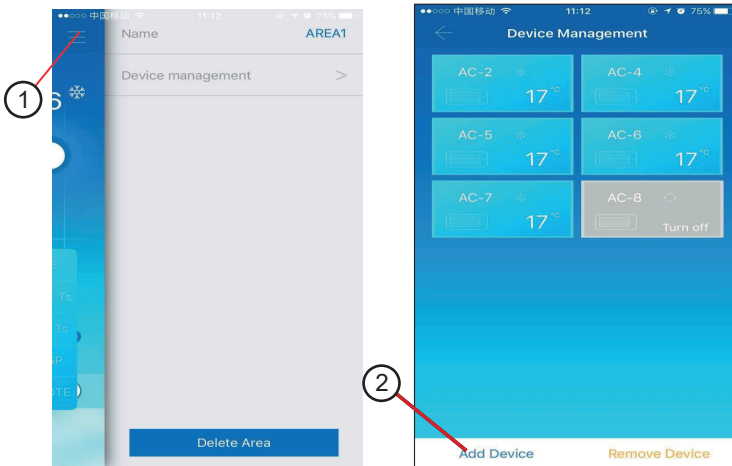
●●○○○ 中国移动 11:12 75%

1

Name AREA1

Device management >

Ts

Ts

P

OTE

Delete Area

●●○○○ 中国移动 11:12 75%

Device Management

AC-2 $17^{\circ C}$

AC-4 $17^{\circ C}$

AC-5 $17^{\circ C}$

AC-6 $17^{\circ C}$

AC-7 $17^{\circ C}$

AC-8 Turn off

2

Add Device

Remove Device